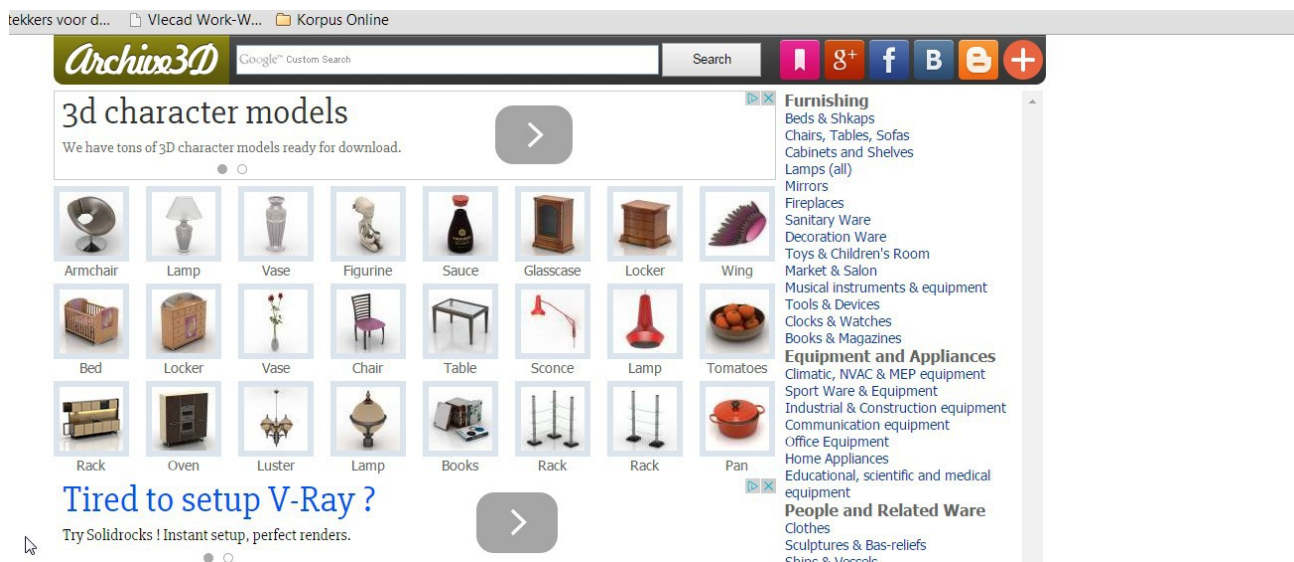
tekkers voor d... Vlecad Work-W... Korpus Online

Archive3D Google™ Custom Search Search

3d character models
We have tons of 3D character models ready for download.

Armchair Lamp Vase Figurine Sauce Glasscase Locker Wing
Bed Locker Vase Chair Table Sconce Lamp Tomatoes
Rack Oven Luster Lamp Books Rack Rack Pan

Tired to setup V-Ray ?
Try Solidrocks ! Instant setup, perfect renders.

Furnishing
Beds & Shkaps
Chairs, Tables, Sofas
Cabinets and Shelves
Lamps (all)
Mirrors
Fireplaces
Sanitary Ware
Decoration Ware
Toys & Children's Room
Market & Salon
Musical instruments & equipment
Tools & Devices
Clocks & Watches
Books & Magazines
Equipment and Appliances
Climatic, NVAC & MEP equipment
Sport Ware & Equipment
Industrial & Construction equipment
Communication equipment
Office Equipment
Home Appliances
Educational, scientific and medical equipment
People and Related Ware
Clothes
Sculptures & Bas-reliefs
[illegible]